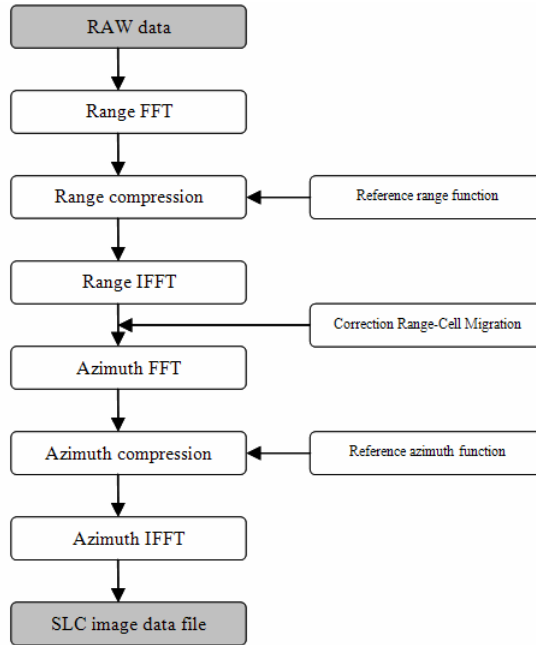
RAW data

Range FFT

Range compression

Reference range function

Range IFFT

Correction Range-Cell Migration

Azimuth FFT

Azimuth compression

Reference azimuth function

Azimuth IFFT

SLC image data file